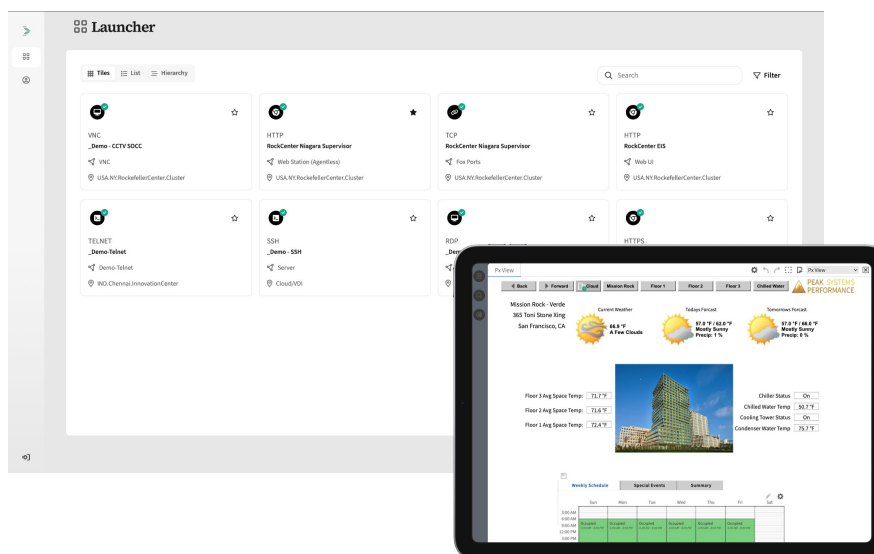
Launcher

Tiles List Hierarchy

Search

Filter

VNC
_Demo - CCTV SOCC
VNC
USA.NY.RockefellerCenter.Cluster

HTTP
RockCenter Niagara Supervisor
Web Station (Agentless)
USA.NY.RockefellerCenter.Cluster

TCP
RockCenter Niagara Supervisor
Fox Ports
USA.NY.RockefellerCenter.Cluster

HTTP
RockCenter EIS
Web UI
USA.NY.RockefellerCenter.Cluster

TELNET
_Demo-Telnet
Demo-Telnet
IND.Chennai.InnovationCenter

SSH
_Demo - SSH
Server
Cloud/VDI

RDP
_Dem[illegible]

HTTPS

Px View

Px View

Back Forward Cloud Mission Rock Floor 1 Floor 2 Floor 3 Chilled Water

PEAK SYSTEMS PERFORMANCE

Mission Rock - Verde
365 Toni Stone King
San Francisco, CA

Current Weather
66.9 °F
A Few Clouds

Todays Forcast
67.0 °F / 62.0 °F
Mostly Sunny
Precip: 1 %

Tomorrows Forcast
67.0 °F / 66.0 °F
Mostly Sunny
Precip: 0 %

Floor 3 Avg Space Temp: 71.7 °F
Floor 2 Avg Space Temp: 71.6 °F
Floor 1 Avg Space Temp: 72.4 °F

Chiller Status On
Chilled Water Temp 50.7 °F
Cooling Tower Status On
Condenser Water Temp 75.7 °F

Weekly Schedule Special Events Summary

Sun Mon Tue Wed Thu Fri Sat

3:00 AM
6:00 AM
9:00 AM
12:00 PM
3:00 PM

Occupied Occupied Occupied Occupied Occupied Occupied